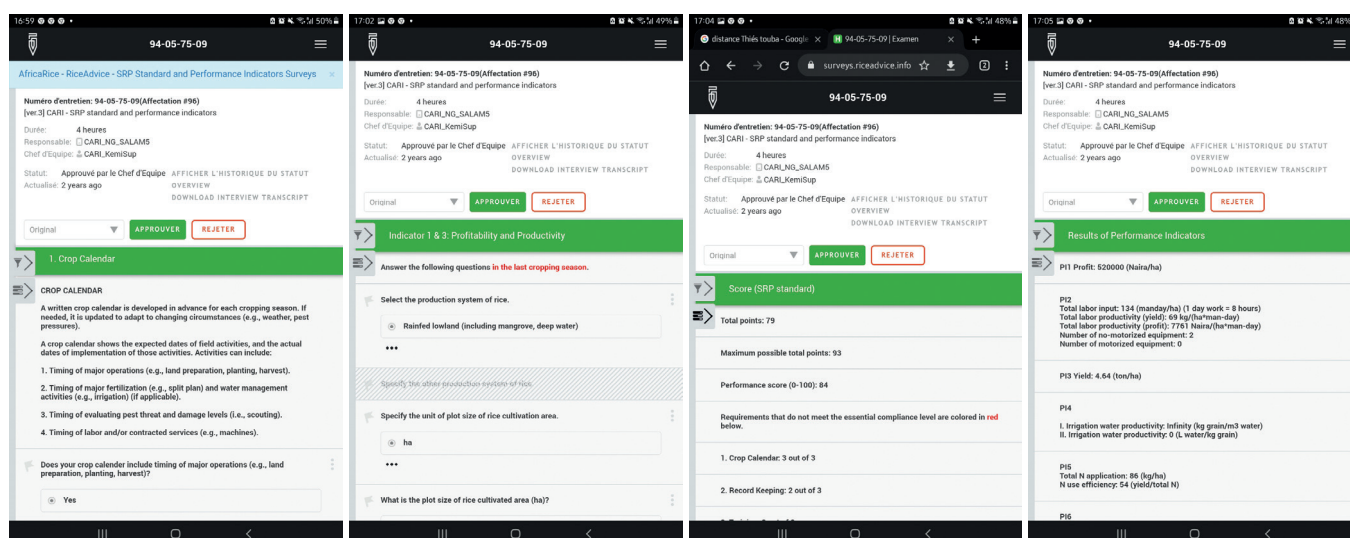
16:59 50%

94-05-75-09

AfricaRice - RiceAdvice - SRP Standard and Performance Indicators Surveys ×

Numéro d'entretien: 94-05-75-09(Affectation #96)
[ver.3] CARI - SRP standard and performance indicators

Durée: 4 heures
Responsable: CARI_NG_SALAM5
Chef d'Equipe: CARI_KemiSup

Statut: Approuvé par le Chef d'Equipe
Actualisé: 2 years ago

AFFICHER L'HISTORIQUE DU STATUT
OVERVIEW
DOWNLOAD INTERVIEW TRANSCRIPT

Original
APPROUVER
REJETER

1. Crop Calendar

CROP CALENDAR

A written crop calendar is developed in advance for each cropping season. If needed, it is updated to adapt to changing circumstances (e.g., weather, pest pressures).

A crop calendar shows the expected dates of field activities, and the actual dates of implementation of those activities. Activities can include:

1. Timing of major operations (e.g., land preparation, planting, harvest).

2. Timing of major fertilization (e.g., split plan) and water management activities (e.g., irrigation) (if applicable).

3. Timing of evaluating pest threat and damage levels (i.e., scouting).

4. Timing of labor and/or contracted services (e.g., machines).

Does your crop calender include timing of major operations (e.g., land preparation, planting, harvest)?

Yes

17:02 49%

94-05-75-09

Numéro d'entretien: 94-05-75-09(Affectation #96)
[ver.3] CARI - SRP standard and performance indicators

Durée: 4 heures
Responsable: CARI_NG_SALAM5
Chef d'Equipe: CARI_KemiSup

Statut: Approuvé par le Chef d'Equipe
Actualisé: 2 years ago

AFFICHER L'HISTORIQUE DU STATUT
OVERVIEW
DOWNLOAD INTERVIEW TRANSCRIPT

Original
APPROUVER
REJETER

Indicator 1 & 3. Profitability and Productivity

Answer the following questions in the last cropping season.

Select the production system of rice.

Rainfed lowland (including mangrove, deep water)

•••

Specify the other production system of rice.

Specify the unit of plot size of rice cultivation area.

ha

•••

What is the plot size of rice cultivated area (ha)?

17:04 48%

distance Thiés touba - Google ×
94-05-75-09 | Examen ×
+

surveys.riceadvice.info

2

94-05-75-09

Numéro d'entretien: 94-05-75-09(Affectation #96)
[ver.3] CARI - SRP standard and performance indicators

Durée: 4 heures
Responsable: CARI_NG_SALAM5
Chef d'Equipe: CARI_KemiSup

Statut: Approuvé par le Chef d'Equipe
Actualisé: 2 years ago

AFFICHER L'HISTORIQUE DU STATUT
OVERVIEW
DOWNLOAD INTERVIEW TRANSCRIPT

Original
APPROUVER
REJETER

Score (SRP standard)

Total points: 79

Maximum possible total points: 93

Performance score (0-100): 84

Requirements that do not meet the essential compliance level are colored in red below.

1. Crop Calendar: 3 out of 3

2. Record Keeping: 2 out of 3

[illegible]

17:05 48%

94-05-75-09

Numéro d'entretien: 94-05-75-09(Affectation #96)
[ver.3] CARI - SRP standard and performance indicators

Durée: 4 heures
Responsable: CARI_NG_SALAM5
Chef d'Equipe: CARI_KemiSup

Statut: Approuvé par le Chef d'Equipe
Actualisé: 2 years ago

AFFICHER L'HISTORIQUE DU STATUT
OVERVIEW
DOWNLOAD INTERVIEW TRANSCRIPT

Original
APPROUVER
REJETER

Results of Performance Indicators

PI1 Profit: 520000 (Naira/ha)

PI2
Total labor input: 134 (manday/ha) (1 day work = 8 hours)
Total labor productivity (yield): 69 kg/(ha*man-day)
Total labor productivity (profit): 7761 Naira/(ha*man-day)
Number of no-motorized equipment: 2
Number of motorized equipment: 0

PI3 Yield: 4.64 (ton/ha)

PI4

I. Irrigation water productivity: Infinity (kg grain/m3 water)
II. Irrigation water productivity: 0 (L water/kg grain)

PI5
Total N application: 86 (kg/ha)
N use efficiency: 54 (yield/total N)

PI6